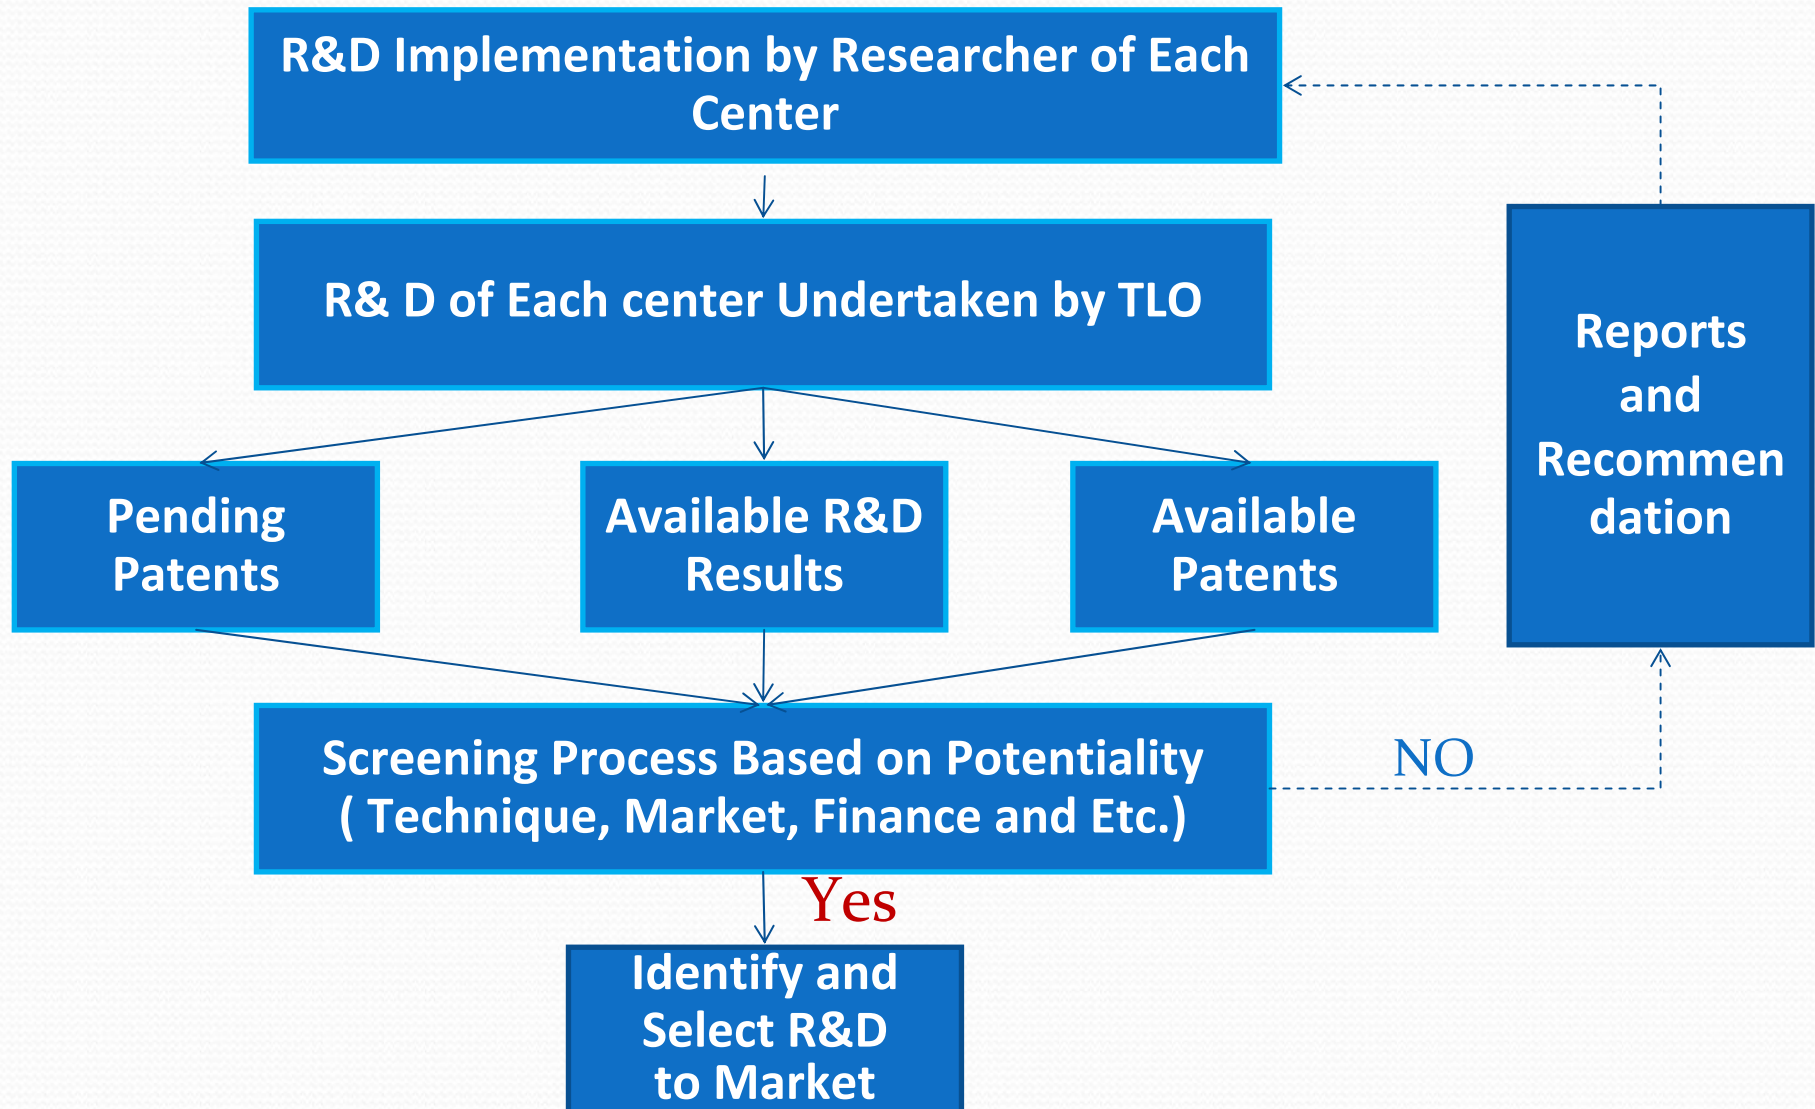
R&D Implementation by Researcher of Each Center

R& D of Each center Undertaken by TLO

Pending Patents

Available R&D Results

Available Patents

Reports and Recommen dation

Screening Process Based on Potentiality ( Technique, Market, Finance and Etc.)

NO

Yes

Identify and Select R&D to Market